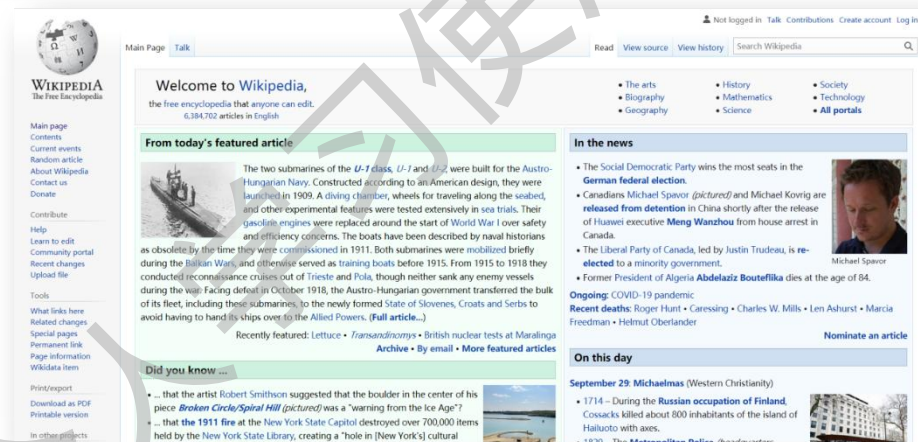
Not logged in Talk Contributions Create account Log in

Main Page Talk

Read View source View history Search Wikipedia

WIKIPEDIA
The Free Encyclopedia

Welcome to Wikipedia,
the free encyclopedia that anyone can edit.
6,384,702 articles in English

• The arts
• Biography
• Geography

• History
• Mathematics
• Science

• Society
• Technology
• All portals

Main page
Contents
Current events
Random article
About Wikipedia
Contact us
Donate

Contribute
Help
Learn to edit
Community portal
Recent changes
Upload file

Tools
What links here
Related changes
Special pages
Permanent link
Page information
Wikidata item

Print/export
Download as PDF
Printable version

In other projects

From today's featured article

The two submarines of the U-1 class, U-1 and U-2, were built for the Austro-Hungarian Navy. Constructed according to an American design, they were launched in 1909. A diving chamber, wheels for traveling along the seabed, and other experimental features were tested extensively in sea trials. Their gasoline engines were replaced around the start of World War I over safety and efficiency concerns. The boats have been described by naval historians as obsolete by the time they were commissioned in 1911. Both submarines were mobilized briefly during the Balkan Wars, and otherwise served as training boats before 1915. From 1915 to 1918 they conducted reconnaissance cruises out of Trieste and Pola, though neither sank any enemy vessels during the war. Facing defeat in October 1918, the Austro-Hungarian government transferred the bulk of its fleet, including these submarines, to the newly formed State of Slovenes, Croats and Serbs to avoid having to hand its ships over to the Allied Powers. (Full article...)

Recently featured: Lettuce • Transandinomys • British nuclear tests at Maralinga
Archive • By email • More featured articles

Did you know ...

• ... that the artist Robert Smithson suggested that the boulder in the center of his piece Broken Circle/Spiral Hill (pictured) was a "warning from the Ice Age"?
• ... that the 1911 fire at the New York State Capitol destroyed over 700,000 items held by the New York State Library, creating a "hole in [New York's] cultural

In the news

• The Social Democratic Party wins the most seats in the German federal election.
• Canadians Michael Spavor (pictured) and Michael Kovrig are released from detention in China shortly after the release of Huawei executive Meng Wanzhou from house arrest in Canada.
• The Liberal Party of Canada, led by Justin Trudeau, is re-elected to a minority government.
• Former President of Algeria Abdelaziz Bouteflika dies at the age of 84.

Michael Spavor

Ongoing: COVID-19 pandemic
Recent deaths: Roger Hunt • Caressing • Charles W. Mills • Len Ashurst • Marcia Freedman • Helmut Oberlander

Nominate an article

On this day

September 29: Michaelmas (Western Christianity)

• 1714 – During the Russian occupation of Finland, Cossacks killed about 800 inhabitants of the island of Hailuoto with axes.
• 1829 – The Metropolitan Police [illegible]